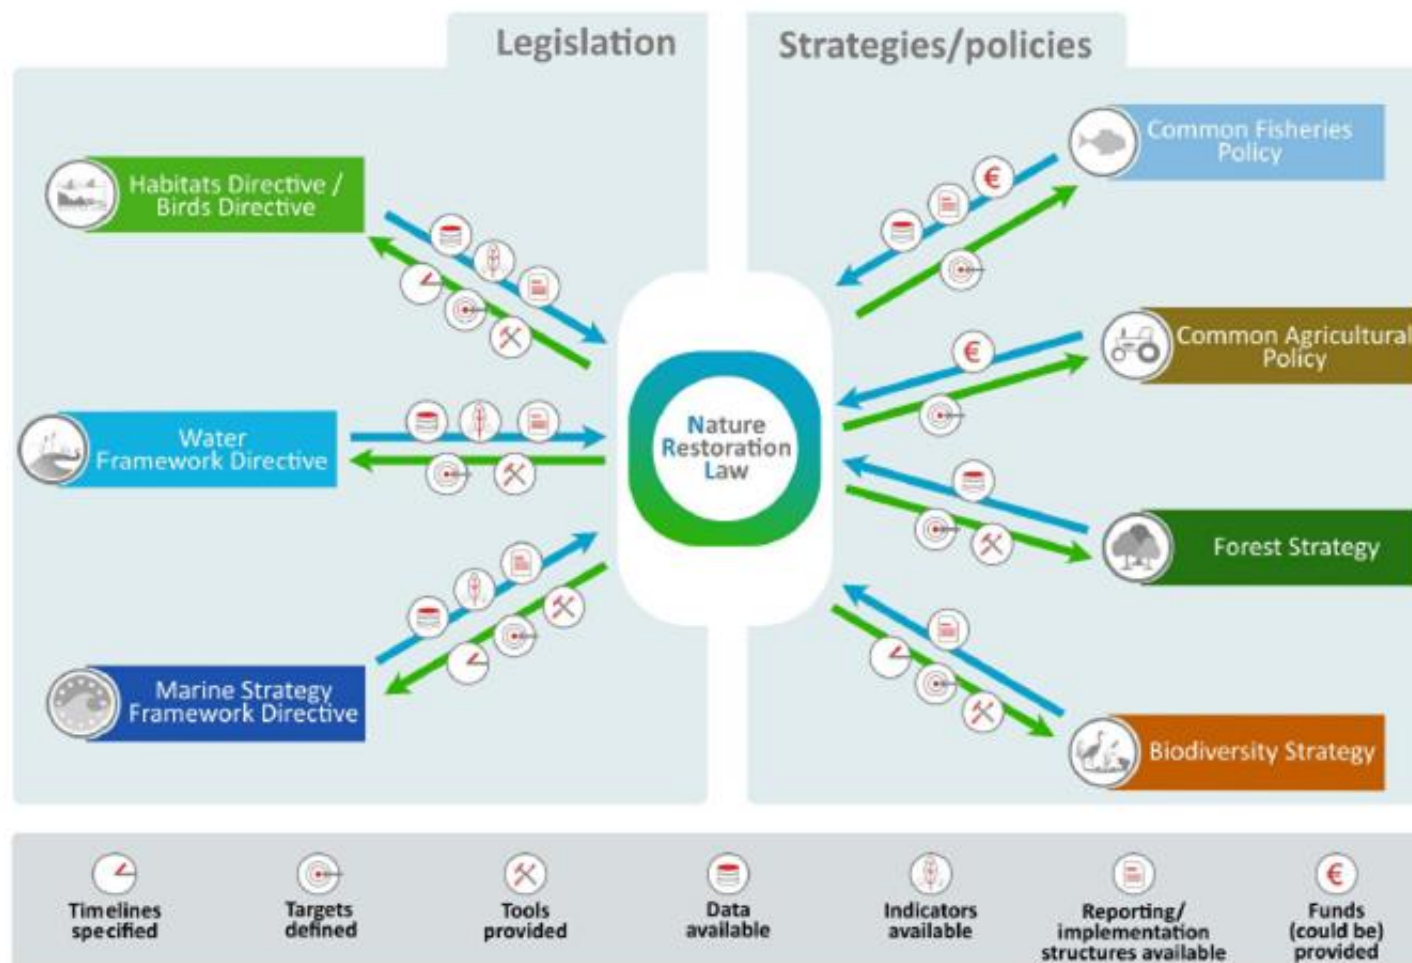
Legislation

Strategies/policies

Habitats Directive / Birds Directive

Water Framework Directive

Marine Strategy Framework Directive

Nature Restoration Law

Common Fisheries Policy

€

€

Common Agricultural Policy

Forest Strategy

Biodiversity Strategy

Timelines specified

Targets defined

Tools provided

Data available

Indicators available

Reporting/ implementation structures available

€

Funds (could be) provided